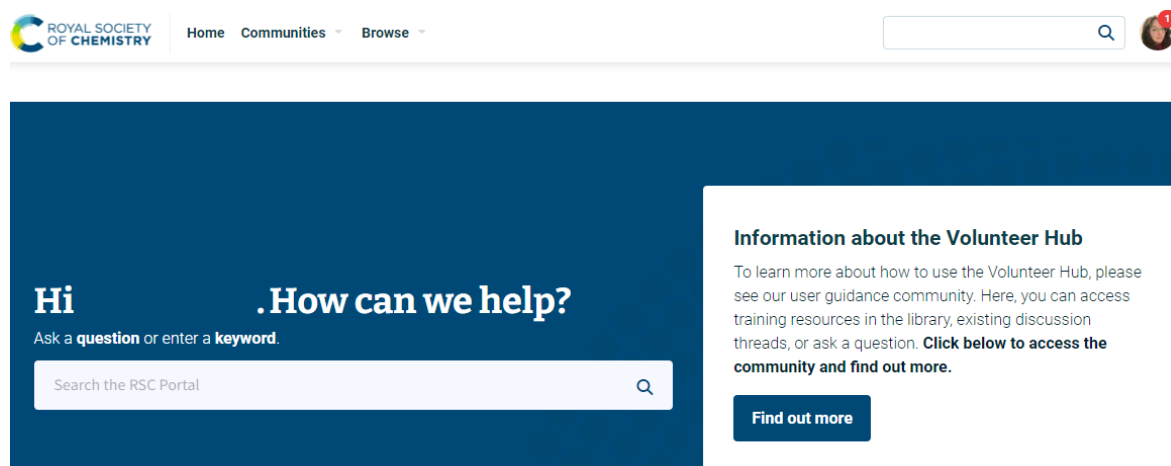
ROYAL SOCIETY OF CHEMISTRY

Home Communities Browse

1

Hi . How can we help?

Ask a **question** or enter a **keyword**.

Search the RSC Portal

Information about the Volunteer Hub

To learn more about how to use the Volunteer Hub, please see our user guidance community. Here, you can access training resources in the library, existing discussion threads, or ask a question. **Click below to access the community and find out more.**

Find out more